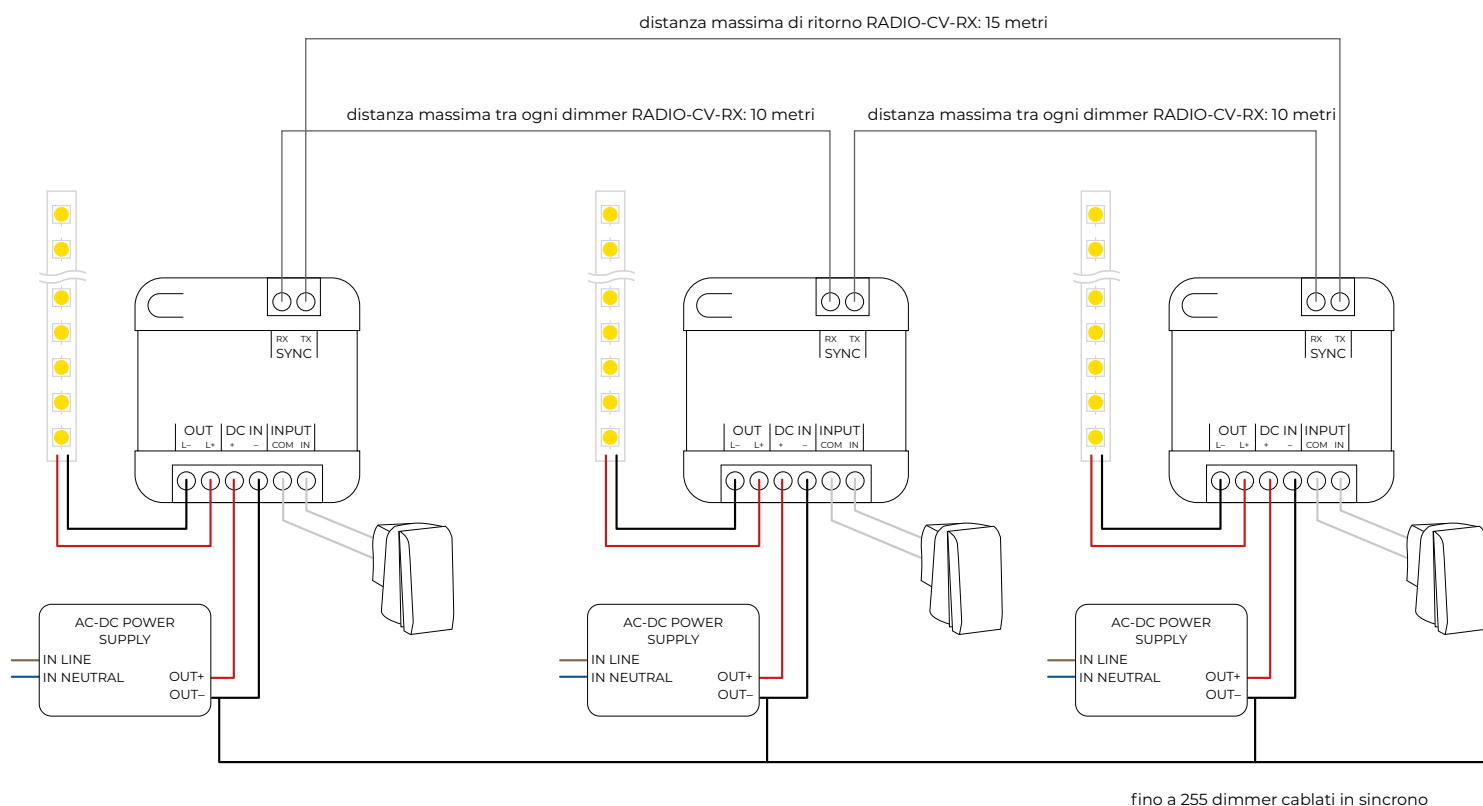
distanza massima di ritorno RADIO-CV-RX: 15 metri

distanza massima tra ogni dimmer RADIO-CV-RX: 10 metri

distanza massima tra ogni dimmer RADIO-CV-RX: 10 metri

RX TX
SYNC

OUT L– L+ | DC IN + – | INPUT COM IN

AC-DC POWER SUPPLY
IN LINE
IN NEUTRAL
OUT+
OUT–

RX TX
SYNC

OUT L– L+ | DC IN + – | INPUT COM IN

AC-DC POWER SUPPLY
IN LINE
IN NEUTRAL
OUT+
OUT–

RX TX
SYNC

OUT L– L+ | DC IN + – | INPUT COM IN

AC-DC POWER SUPPLY
IN LINE
IN NEUTRAL
OUT+
OUT–

fino a 255 dimmer cablati in sincrono